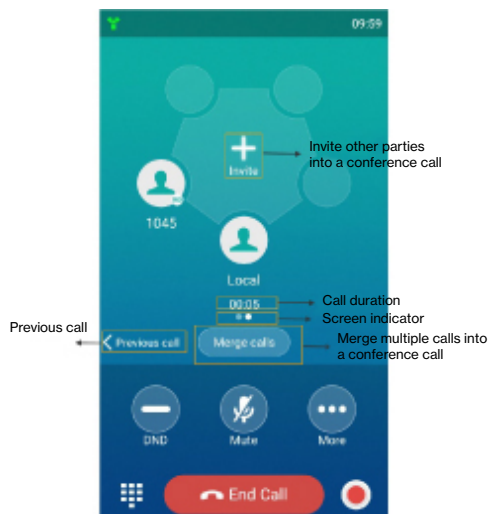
09:59

Invite

Invite other parties into a conference call

1045

Local

00:05

Call duration

Screen indicator

Previous call

Previous call

Merge calls

Merge multiple calls into a conference call

DND

Mute

More

End Call